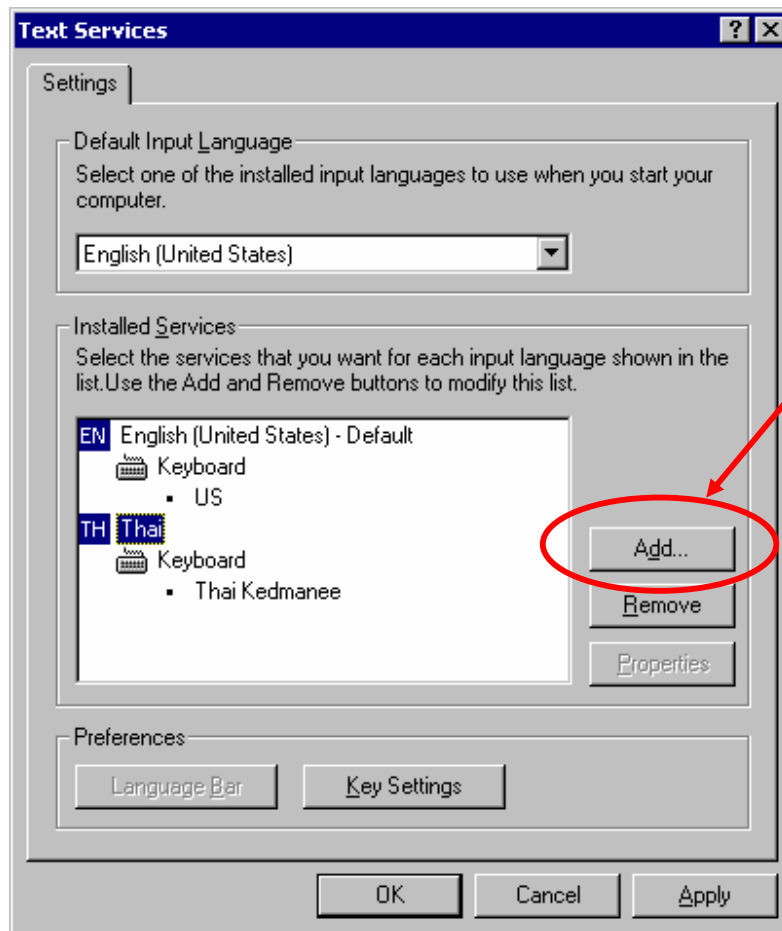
Text Services

?

Settings

Default Input Language

Select one of the installed input languages to use when you start your computer.

English (United States)

Installed Services

Select the services that you want for each input language shown in the list.Use the Add and Remove buttons to modify this list.

EN English (United States) - Default

Keyboard

• US

TH Thai

Keyboard

• Thai Kedmanee

Add...

Remove

Properties

Preferences

Language Bar

Key Settings

OK

Cancel

Apply